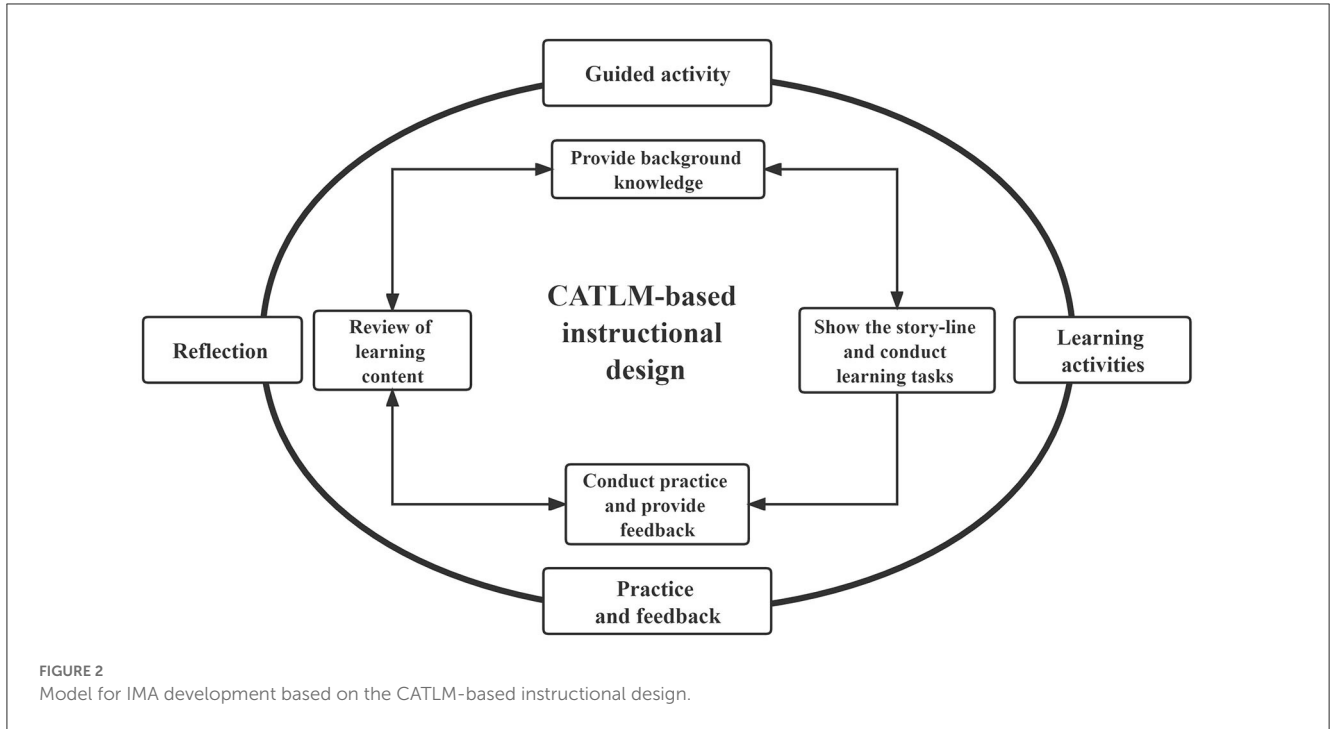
Guided activity

Provide background knowledge

Reflection

Review of learning content

CATLM-based instructional design

Show the story-line and conduct learning tasks

Learning activities

Conduct practice and provide feedback

Practice and feedback

FIGURE 2
Model for IMA development based on the CATLM-based instructional design.